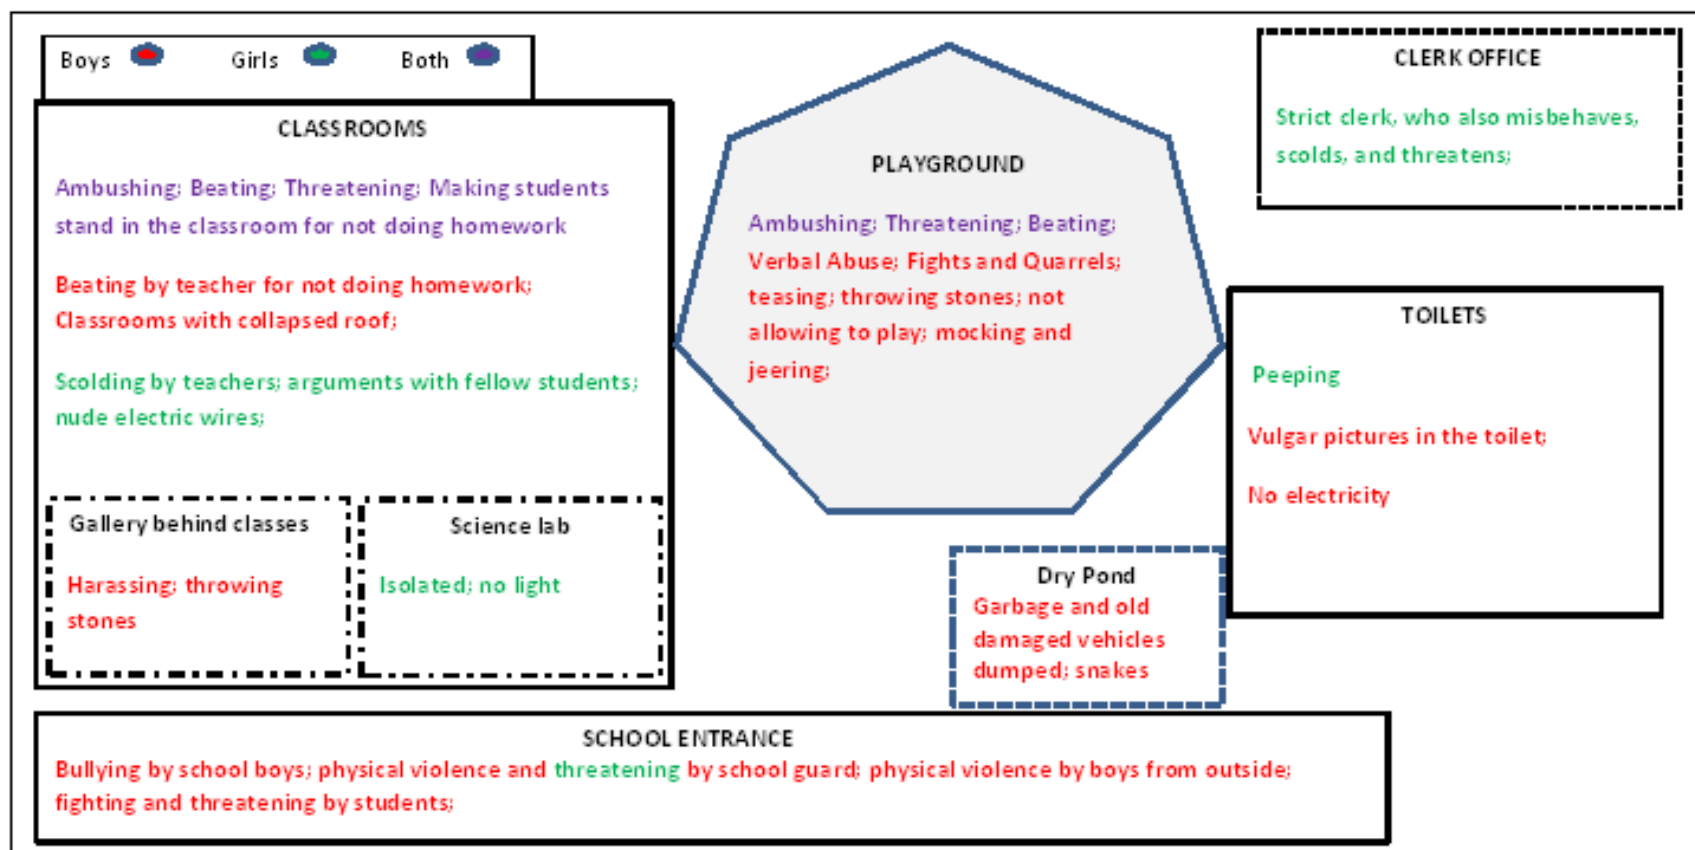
Boys Girls Both

CLASSROOMS

Ambushing; Beating; Threatening; Making students stand in the classroom for not doing homework

Beating by teacher for not doing homework; Classrooms with collapsed roof;

Scolding by teachers; arguments with fellow students; nude electric wires;

Gallery behind classes

Harassing; throwing stones

Science lab

Isolated; no light

PLAYGROUND

Ambushing; Threatening; Beating;

Verbal Abuse; Fights and Quarrels; teasing; throwing stones; not allowing to play; mocking and jeering;

CLERK OFFICE

Strict clerk, who also misbehaves, scolds, and threatens;

TOILETS

Peeping

Vulgar pictures in the toilet;

No electricity

Dry Pond
Garbage and old damaged vehicles dumped; snakes

SCHOOL ENTRANCE
Bullying by school boys; physical violence and threatening by school guard; physical violence by boys from outside; fighting and threatening by students;